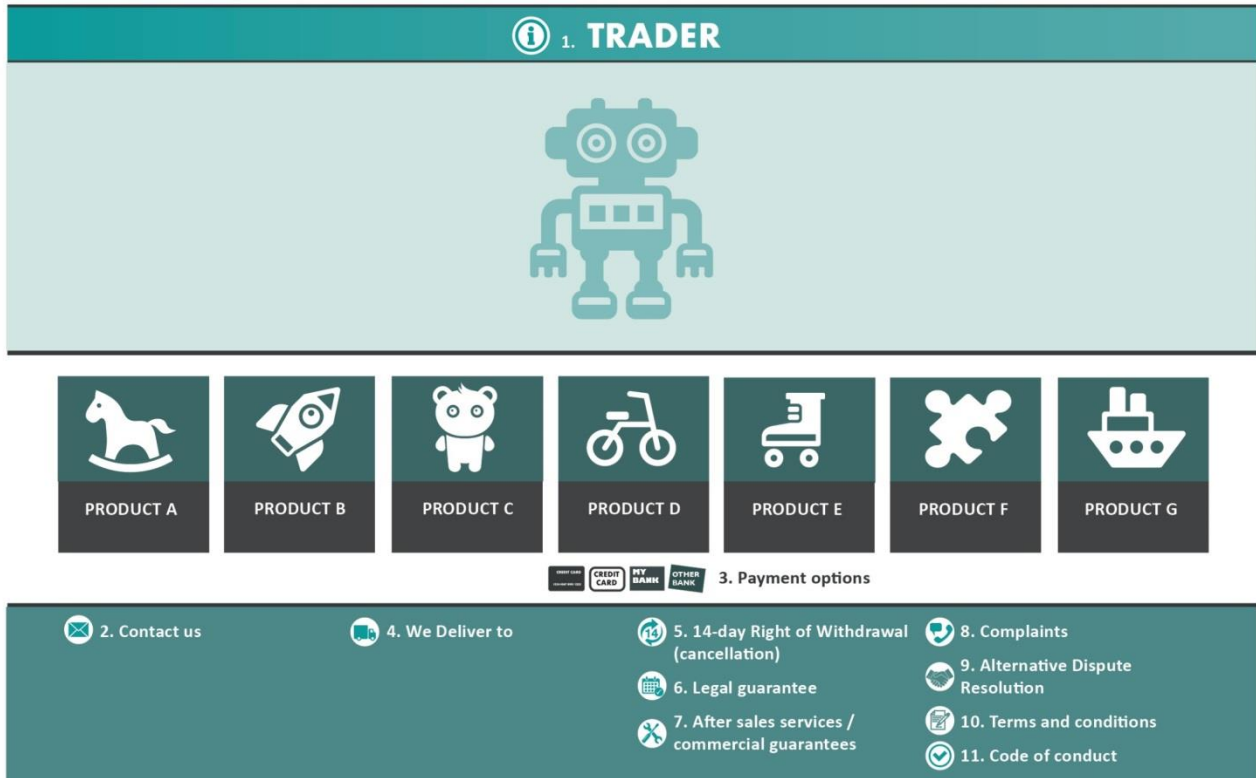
1. TRADER

PRODUCT A
PRODUCT B
PRODUCT C
PRODUCT D
PRODUCT E
PRODUCT F
PRODUCT G

CREDIT CARD
MY BANK
OTHER BANK
3. Payment options

2. Contact us

4. We Deliver to

5. 14-day Right of Withdrawal (cancellation)
6. Legal guarantee
7. After sales services / commercial guarantees

8. Complaints
9. Alternative Dispute Resolution
10. Terms and conditions
11. Code of conduct